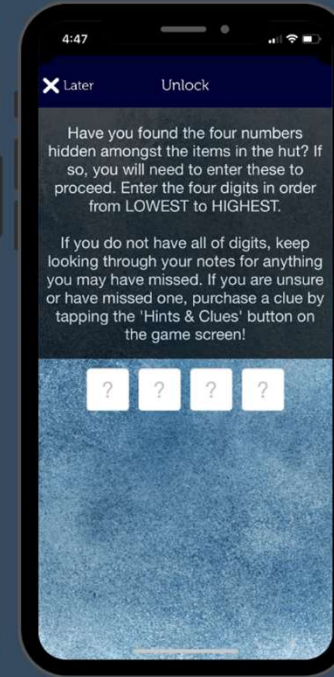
4:47

Later

Unlock

Have you found the four numbers hidden amongst the items in the hut? If so, you will need to enter these to proceed. Enter the four digits in order from LOWEST to HIGHEST.

If you do not have all of digits, keep looking through your notes for anything you may have missed. If you are unsure or have missed one, purchase a clue by tapping the 'Hints & Clues' button on the game screen!

?

?

?

?